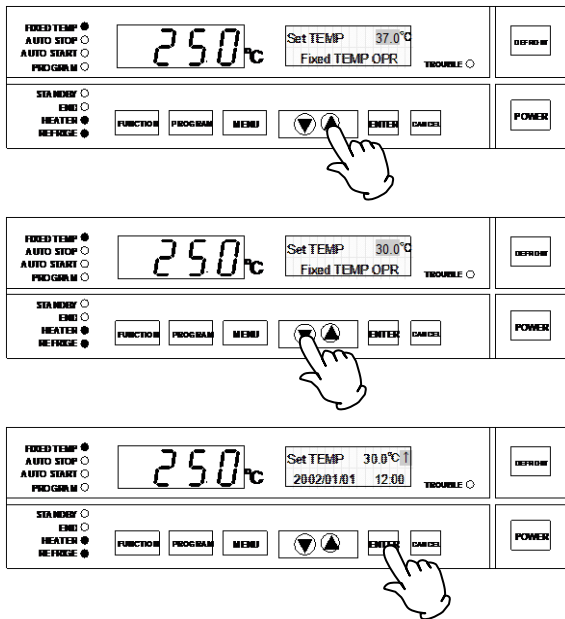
FIXED TEMP
AUTO STOP
AUTO START
PROGRAM

25.0°C

Set TEMP 37.0°C
Fixed TEMP OPR

TROUBLE

DEFROST

STANDBY
END
HEATER
REFRIGE

FUNCTION PROGRAM MENU ENTER CANCEL

POWER

FIXED TEMP
AUTO STOP
AUTO START
PROGRAM

25.0°C

Set TEMP 30.0°C
Fixed TEMP OPR

TROUBLE

DEFROST

STANDBY
END
HEATER
REFRIGE

FUNCTION PROGRAM MENU ENTER CANCEL

POWER

FIXED TEMP
AUTO STOP
AUTO START
PROGRAM

25.0°C

Set TEMP 30.0°C
2002/01/01 12:00

TROUBLE

DEFROST

STANDBY
END
HEATER
REFRIGE

FUNCTION PROGRAM MENU ENTER CANCEL

POWER